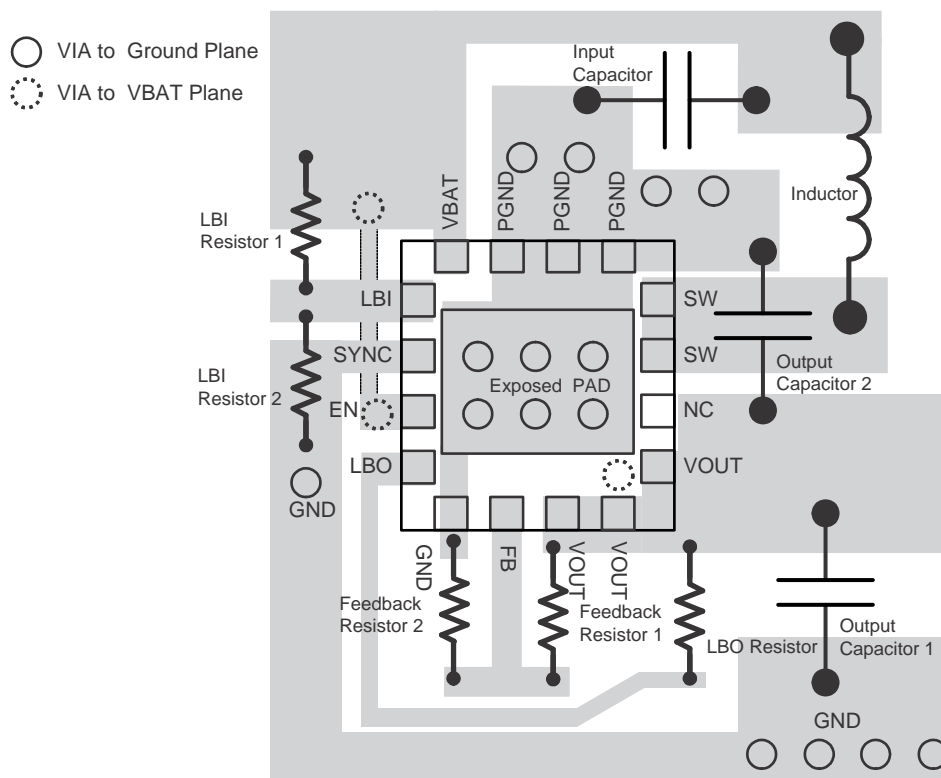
VIA to Ground Plane
VIA to VBAT Plane

Input Capacitor

Inductor

LBI Resistor 1

VBAT
PGND
PGND
PGND

LBI
SYNC
EN
LBO

SW
SW
NC
VOUT

Exposed PAD

Output Capacitor 2

LBI Resistor 2

GND

GND
FB
VOUT
VOUT

Feedback Resistor 2
Feedback Resistor 1
LBO Resistor
Output Capacitor 1

GND